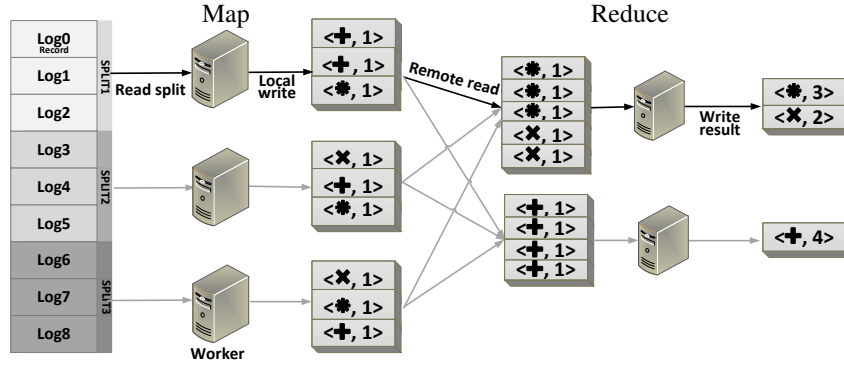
Map

Reduce

Log0
Record

Log1

Log2

SPLIT1

Log3

Log4

Log5

SPLIT2

Log6

Log7

Log8

SPLIT3

Read split

Local write

Worker

<✚, 1>
<✚, 1>
<✸, 1>

<✖, 1>
<✚, 1>
<✸, 1>

<✖, 1>
<✸, 1>
<✚, 1>

Remote read

<✸, 1>
<✸, 1>
<✸, 1>
<✖, 1>
<✖, 1>

<✚, 1>
<✚, 1>
<✚, 1>
<✚, 1>

Write result

<✸, 3>
<✖, 2>

<✚, 4>